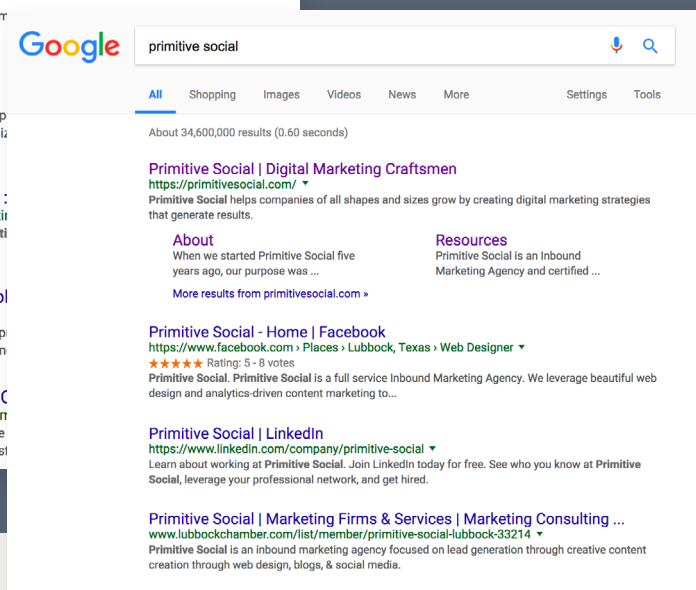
Google

primitive social

All Shopping Images Videos News More Settings Tools

About 34,600,000 results (0.60 seconds)

Primitive Social | Digital Marketing Craftsmen
https://primitivesocial.com/ ▾
Primitive Social helps companies of all shapes and sizes grow by creating digital marketing strategies that generate results.

About
When we started Primitive Social five years ago, our purpose was ...

Resources
Primitive Social is an Inbound Marketing Agency and certified ...

More results from primitivesocial.com »

Primitive Social - Home | Facebook
https://www.facebook.com › Places › Lubbock, Texas › Web Designer ▾
★★★★★ Rating: 5 - 8 votes
Primitive Social. Primitive Social is a full service Inbound Marketing Agency. We leverage beautiful web design and analytics-driven content marketing to...

Primitive Social | LinkedIn
https://www.linkedin.com/company/primitive-social ▾
Learn about working at Primitive Social. Join LinkedIn today for free. See who you know at Primitive Social, leverage your professional network, and get hired.

Primitive Social | Marketing Firms & Services | Marketing Consulting ...
www.lubbockchamber.com/list/member/primitive-social-lubbock-33214 ▾
Primitive Social is an inbound marketing agency focused on lead generation through creative content creation through web design, blogs, & social media.